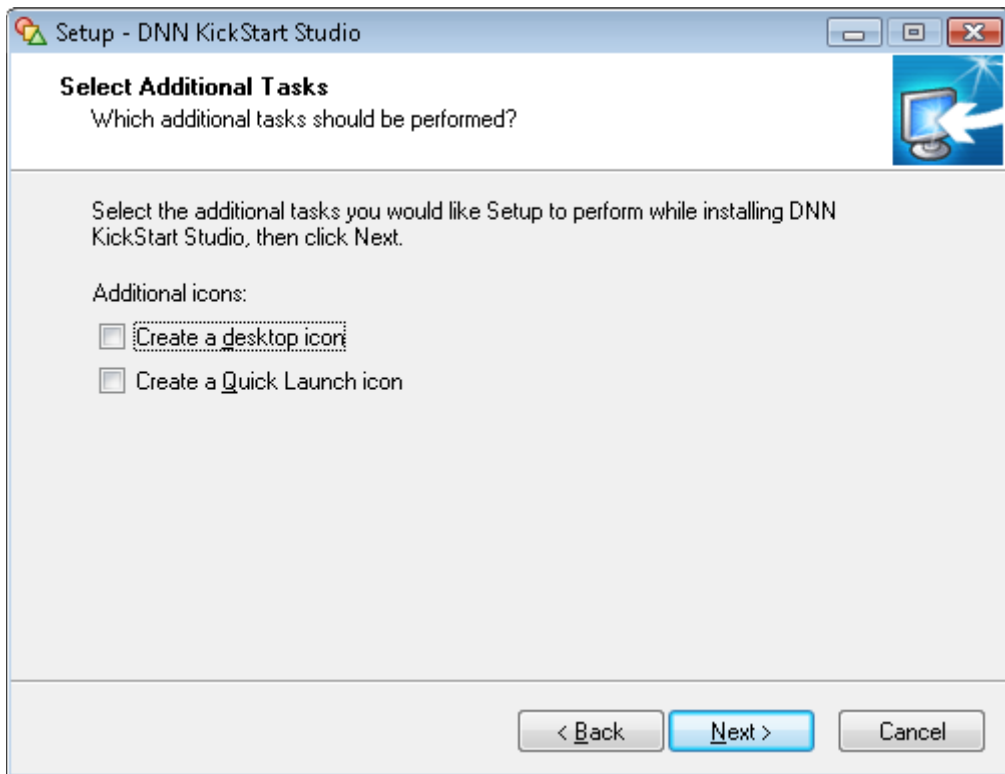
Setup - DNN KickStart Studio

Select Additional Tasks
Which additional tasks should be performed?

Select the additional tasks you would like Setup to perform while installing DNN KickStart Studio, then click Next.

Additional icons:

Create a desktop icon

Create a Quick Launch icon

< Back
Next >
Cancel